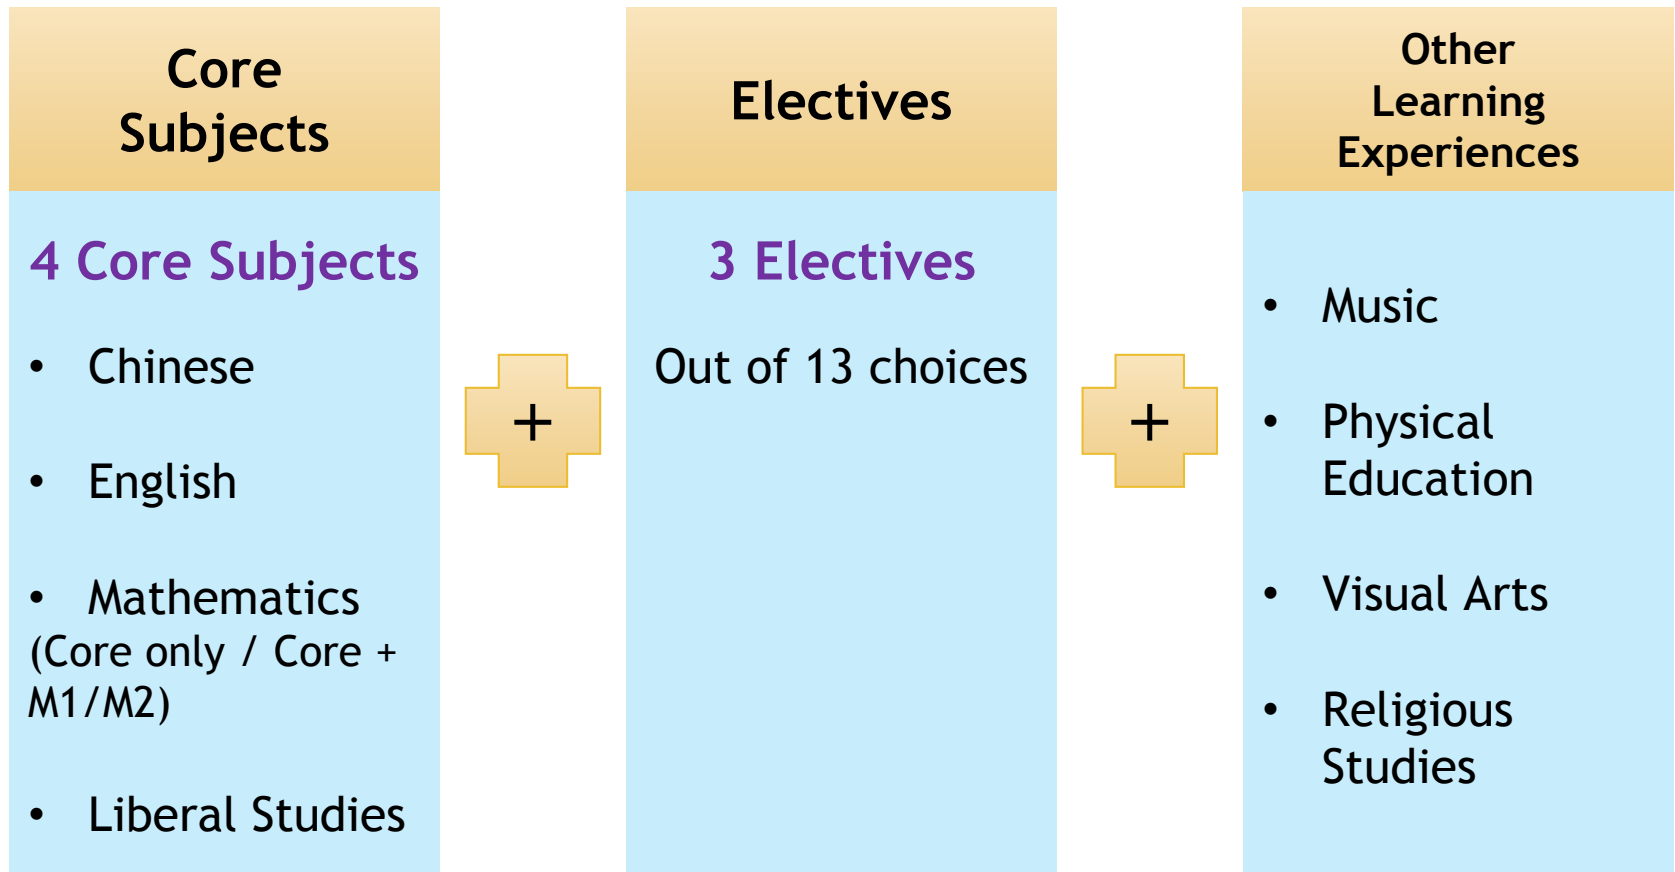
Core Subjects

4 Core Subjects

- Chinese
- English
- Mathematics (Core only / Core + M1/M2)
- Liberal Studies

+

Electives

3 Electives

Out of 13 choices

+

Other Learning Experiences

- Music
- Physical Education
- Visual Arts
- Religious Studies